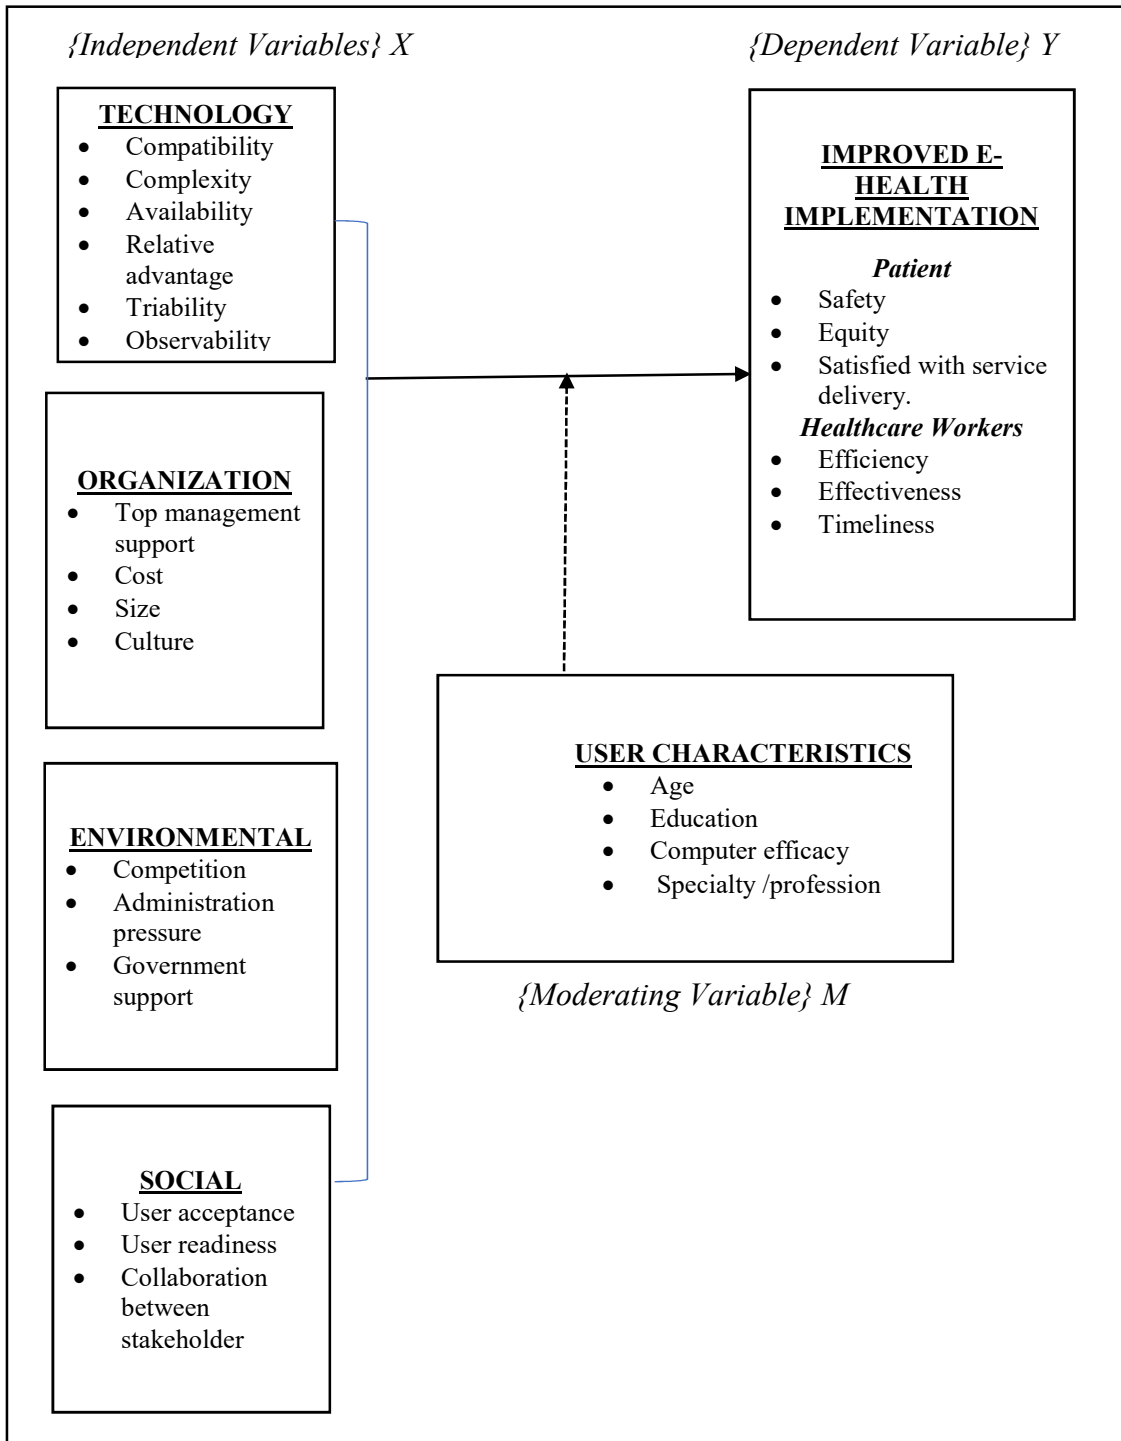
{Independent Variables} X

{Dependent Variable} Y

TECHNOLOGY
- Compatibility
- Complexity
- Availability
- Relative advantage
- Triability
- Observability

ORGANIZATION
- Top management support
- Cost
- Size
- Culture

ENVIRONMENTAL
- Competition
- Administration pressure
- Government support

SOCIAL
- User acceptance
- User readiness
- Collaboration between stakeholder

IMPROVED E-HEALTH IMPLEMENTATION

Patient
- Safety
- Equity
- Satisfied with service delivery.

Healthcare Workers
- Efficiency
- Effectiveness
- Timeliness

USER CHARACTERISTICS
- Age
- Education
- Computer efficacy
- Specialty /profession

{Moderating Variable} M